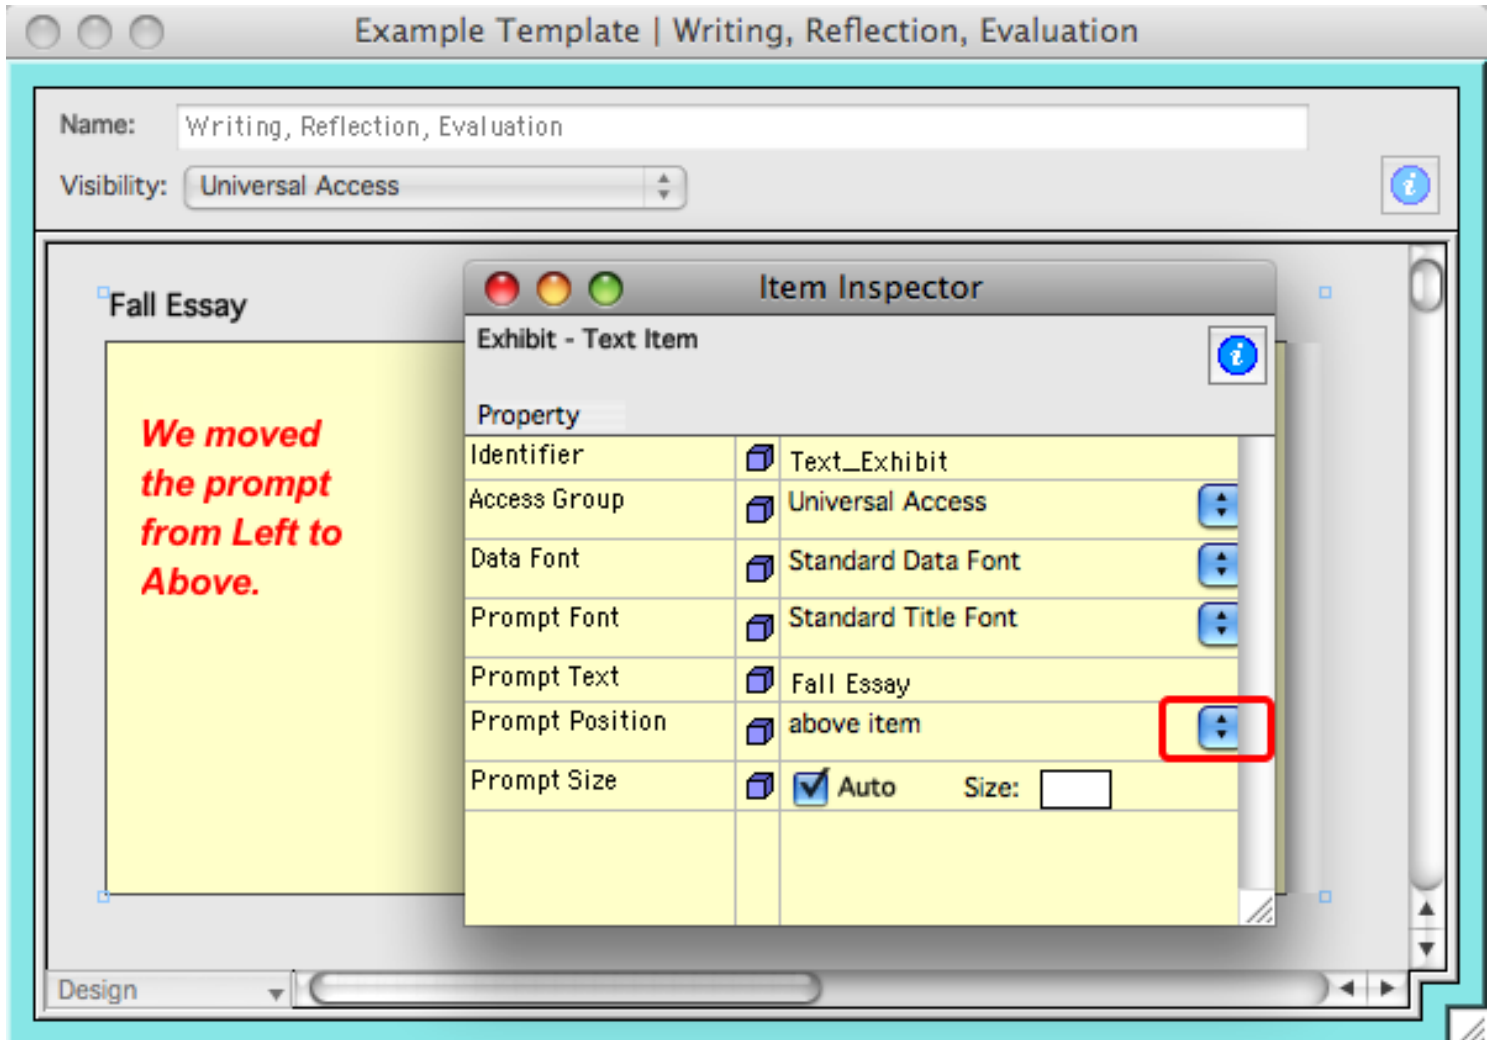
Example Template | Writing, Reflection, Evaluation

Name: Writing, Reflection, Evaluation

Visibility: Universal Access

Fall Essay

We moved the prompt from Left to Above.

Item Inspector

Exhibit - Text Item

Property

| Identifier | Text_Exhibit |
|---|---|
| Access Group | Universal Access |
| Data Font | Standard Data Font |
| Prompt Font | Standard Title Font |
| Prompt Text | Fall Essay |
| Prompt Position | above item |
| Prompt Size | Auto Size: |

Design